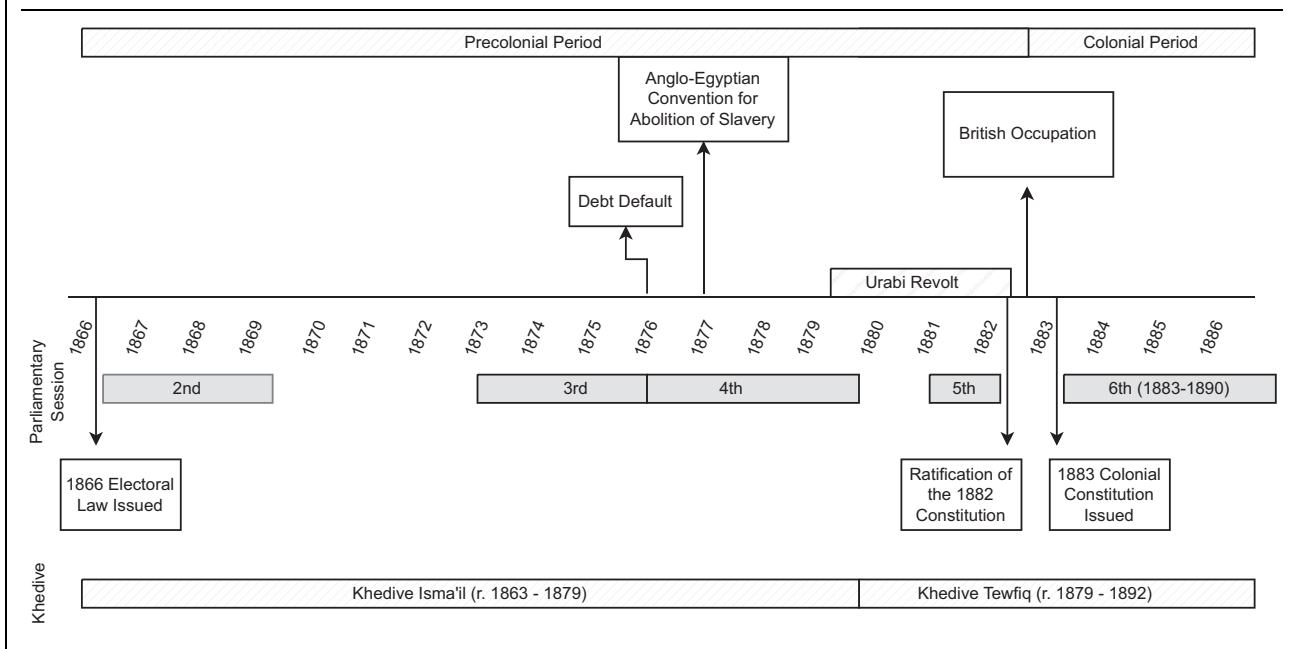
Precolonial Period

Colonial Period

Anglo-Egyptian Convention for Abolition of Slavery

British Occupation

Debt Default

Urabi Revolt

1866 1867 1868 1869 1870 1871 1872 1873 1874 1875 1876 1877 1878 1879 1880 1881 1882 1883 1884 1885 1886

Parliamentary Session

2nd

3rd

4th

5th

6th (1883-1890)

1866 Electoral Law Issued

Ratification of the 1882 Constitution

1883 Colonial Constitution Issued

Khedive

Khedive Isma'il (r. 1863 - 1879)

Khedive Tewfiq (r. 1879 - 1892)